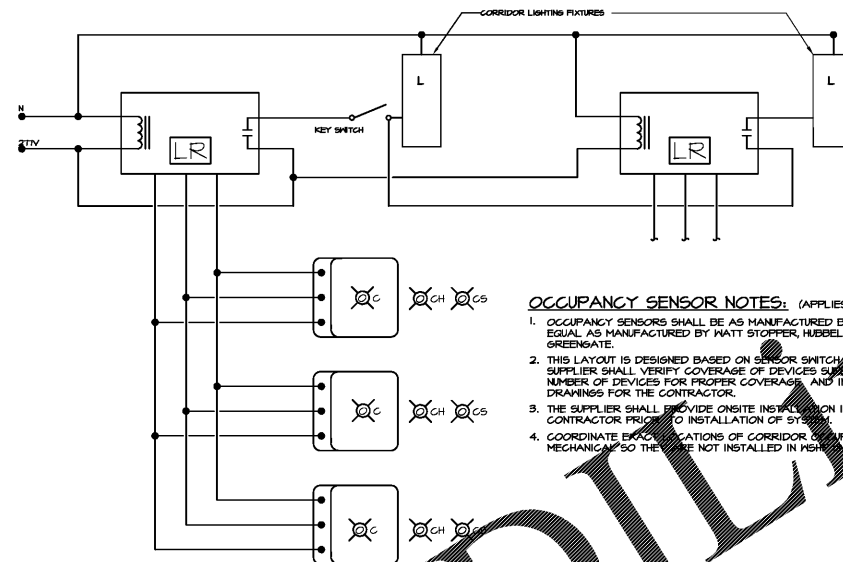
CORRIDOR LIGHTING FIXTURES

L

L

N

277V

LR

KEY SWITCH

LR

C

CH

CS

C

CH

CS

C

CH

CS

OCCUPANCY SENSOR NOTES: (APPLIES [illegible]

1. OCCUPANCY SENSORS SHALL BE AS MANUFACTURED B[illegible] EQUAL AS MANUFACTURED BY WATT STOPPER, HUBBEL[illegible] GREENGATE.

2. THIS LAYOUT IS DESIGNED BASED ON SENSOR SWITCH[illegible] SUPPLIER SHALL VERIFY COVERAGE OF DEVICES SU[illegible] NUMBER OF DEVICES FOR PROPER COVERAGE AND I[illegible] DRAWINGS FOR THE CONTRACTOR.

3. THE SUPPLIER SHALL PROVIDE ONSITE INSTALLATION I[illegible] CONTRACTOR PRIOR TO INSTALLATION OF SYSTEM.

4. COORDINATE EXACT LOCATIONS OF CORRIDOR O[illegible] MECHANICAL SO THEY ARE NOT INSTALLED IN WSH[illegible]